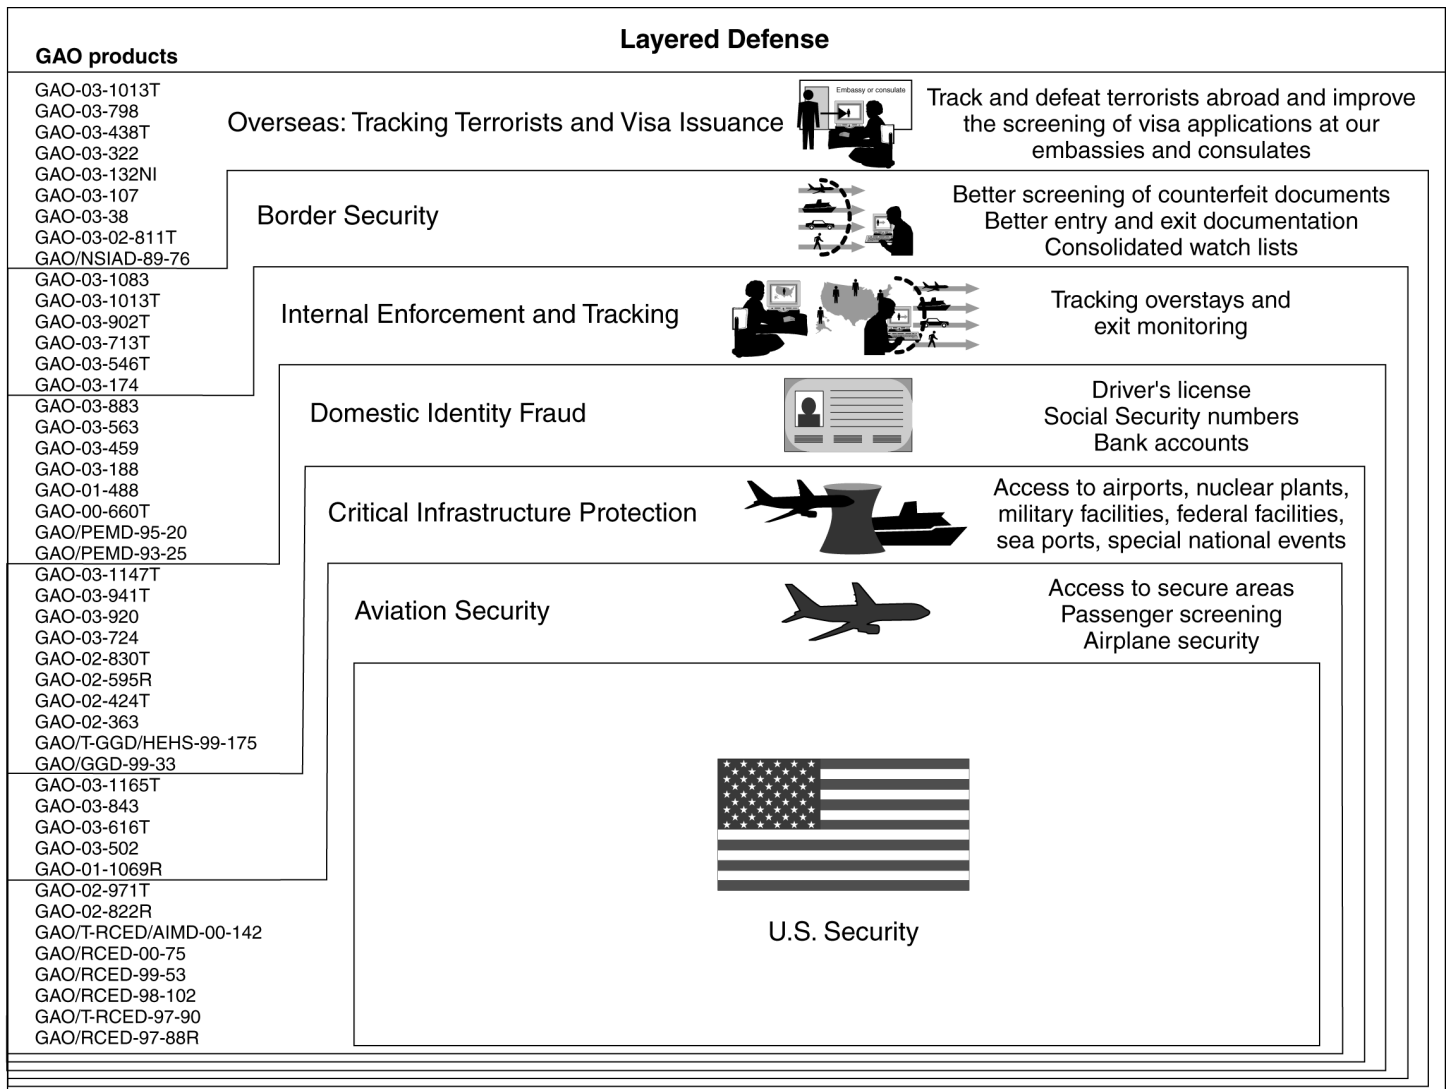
GAO products

Layered Defense

GAO-03-1013T
GAO-03-798
GAO-03-438T
GAO-03-322
GAO-03-132NI
GAO-03-107
GAO-03-38
GAO-03-02-811T
GAO/NSIAD-89-76

Overseas: Tracking Terrorists and Visa Issuance

Embassy or consulate

Track and defeat terrorists abroad and improve the screening of visa applications at our embassies and consulates

GAO-03-1083
GAO-03-1013T
GAO-03-902T
GAO-03-713T
GAO-03-546T
GAO-03-174

Border Security

Better screening of counterfeit documents
Better entry and exit documentation
Consolidated watch lists

GAO-03-883
GAO-03-563
GAO-03-459
GAO-03-188
GAO-01-488
GAO-00-660T
GAO/PEMD-95-20
GAO/PEMD-93-25

Internal Enforcement and Tracking

Tracking overstays and exit monitoring

GAO-03-1147T
GAO-03-941T
GAO-03-920
GAO-03-724
GAO-02-830T
GAO-02-595R
GAO-02-424T
GAO-02-363
GAO/T-GGD/HEHS-99-175
GAO/GGD-99-33

Domestic Identity Fraud

Driver's license
Social Security numbers
Bank accounts

GAO-03-1165T
GAO-03-843
GAO-03-616T
GAO-03-502
GAO-01-1069R

Critical Infrastructure Protection

Access to airports, nuclear plants, military facilities, federal facilities, sea ports, special national events

GAO-02-971T
GAO-02-822R
GAO/T-RCED/AIMD-00-142
GAO/RCED-00-75
GAO/RCED-99-53
GAO/RCED-98-102
GAO/T-RCED-97-90
GAO/RCED-97-88R

Aviation Security

Access to secure areas
Passenger screening
Airplane security

U.S. Security